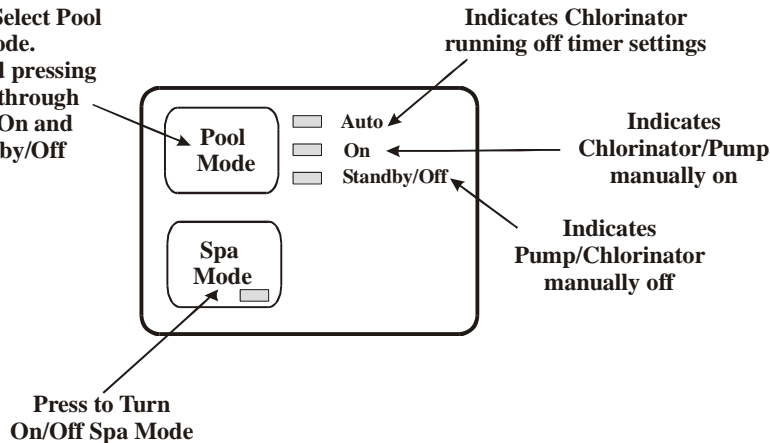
Select Pool
ode.
l pressing
through
On and
by/Off

Indicates Chlorinator running off timer settings

Pool Mode

Auto

On

Standby/Off

Indicates Chlorinator/Pump manually on

Indicates Pump/Chlorinator manually off

Spa Mode

Press to Turn On/Off Spa Mode